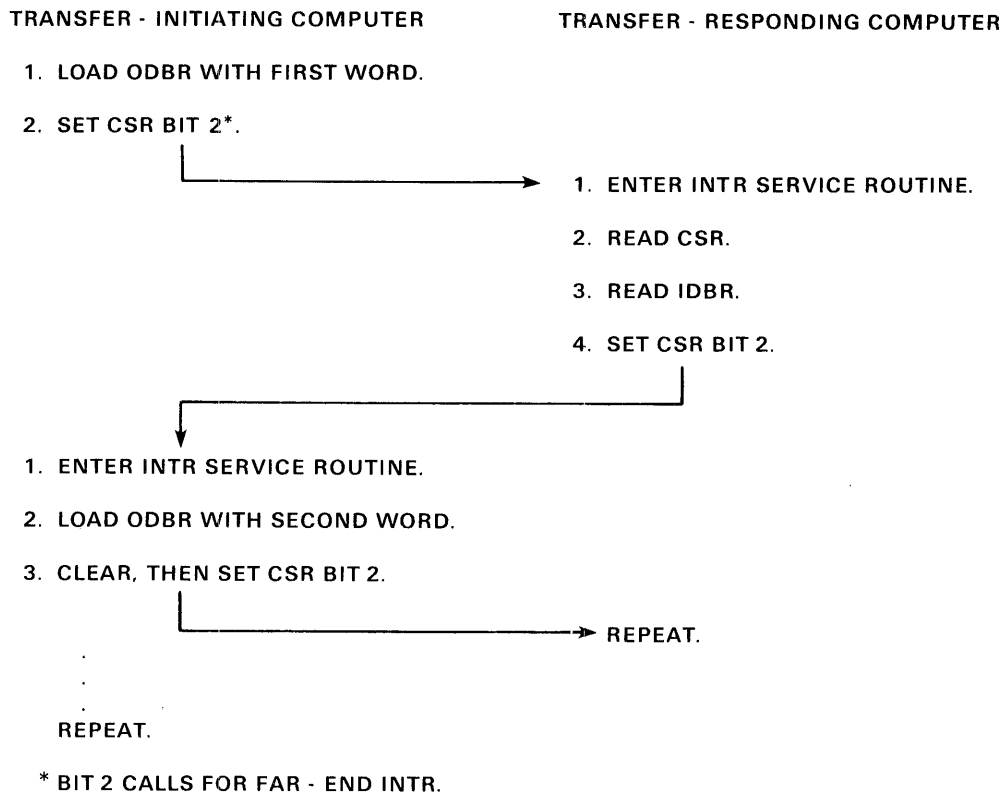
TRANSFER - INITIATING COMPUTER

TRANSFER - RESPONDING COMPUTER

1. LOAD ODBR WITH FIRST WORD.

2. SET CSR BIT 2*.

1. ENTER INTR SERVICE ROUTINE.

2. READ CSR.

3. READ IDBR.

4. SET CSR BIT 2.

1. ENTER INTR SERVICE ROUTINE.

2. LOAD ODBR WITH SECOND WORD.

3. CLEAR, THEN SET CSR BIT 2.

REPEAT.

.
.
.

REPEAT.

* BIT 2 CALLS FOR FAR - END INTR.